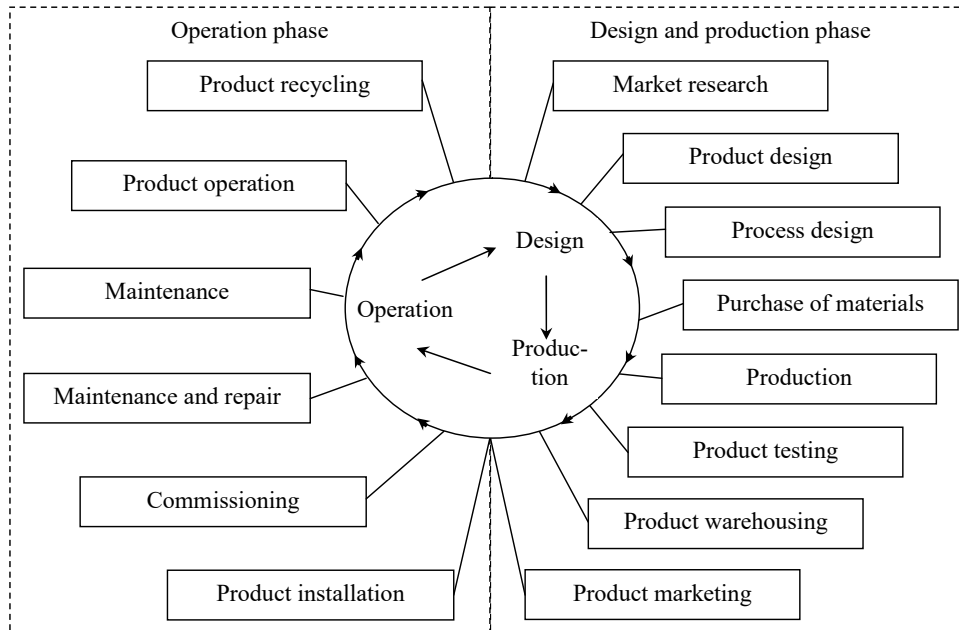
Operation phase

Design and production phase

Product recycling

Market research

Product design

Product operation

Process design

Design

Maintenance

Operation

Purchase of materials

Production

Production

Maintenance and repair

Product testing

Commissioning

Product warehousing

Product installation

Product marketing